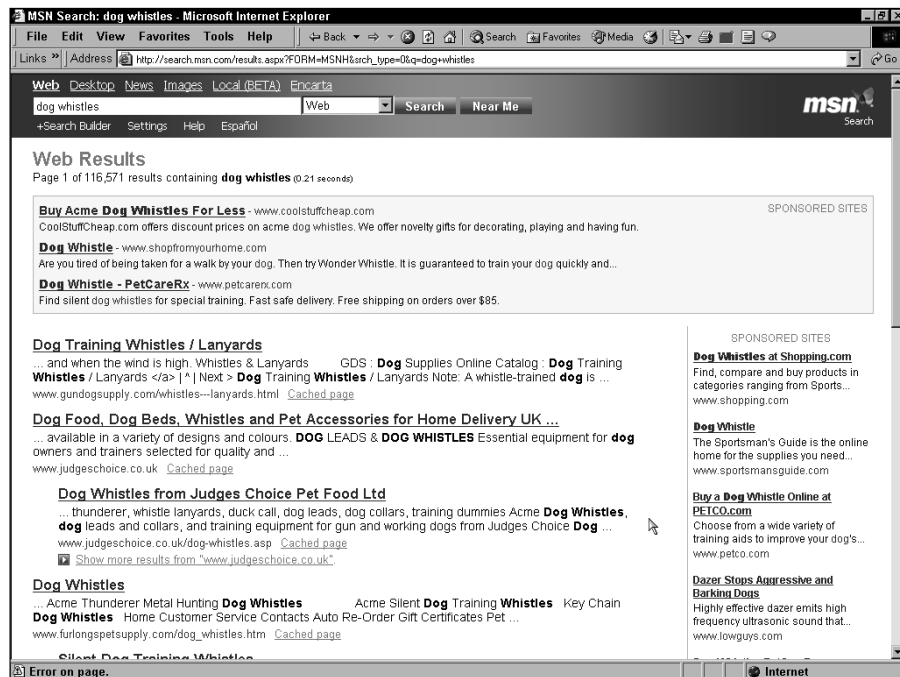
MSN Search: dog whistles - Microsoft Internet Explorer

File Edit View Favorites Tools Help

Back Search Favorites Media

Links » Address http://search.msn.com/results.aspx?FORM=MSNH&srch_type=0&q=dog+whistles Go

Web Desktop News Images Local (BETA) Encarta

dog whistles Web Search Near Me

msn Search

+Search Builder Settings Help Español

Web Results

Page 1 of 116,571 results containing **dog whistles** (0.21 seconds)

SPONSORED SITES

Buy Acme Dog Whistles For Less - www.coolstuffcheap.com
CoolStuffCheap.com offers discount prices on acme dog whistles. We offer novelty gifts for decorating, playing and having fun.

Dog Whistle - www.shopfromyourhome.com
Are you tired of being taken for a walk by your dog. Then try Wonder Whistle. It is guaranteed to train your dog quickly and...

Dog Whistle - PetCareRx - www.petcarerx.com
Find silent dog whistles for special training. Fast safe delivery. Free shipping on orders over $85.

Dog Training Whistles / Lanyards
... and when the wind is high. Whistles & Lanyards GDS : **Dog** Supplies Online Catalog : **Dog** Training **Whistles** / Lanyards </a> | ^ | Next > **Dog** Training **Whistles** / Lanyards Note: A whistle-trained **dog** is ...
www.gundogsupply.com/whistles---lanyards.html Cached page

Dog Food, Dog Beds, Whistles and Pet Accessories for Home Delivery UK ...
... available in a variety of designs and colours. **DOG** LEADS & **DOG WHISTLES** Essential equipment for **dog** owners and trainers selected for quality and ...
www.judgeschoice.co.uk Cached page

Dog Whistles from Judges Choice Pet Food Ltd
... thunderer, whistle lanyards, duck call, dog leads, dog collars, training dummies Acme **Dog Whistles**, **dog** leads and collars, and training equipment for gun and working dogs from Judges Choice **Dog** ...
www.judgeschoice.co.uk/dog-whistles.asp Cached page
Show more results from "www.judgeschoice.co.uk".

Dog Whistles
... Acme Thunderer Metal Hunting **Dog Whistles** Acme Silent **Dog** Training **Whistles** Key Chain **Dog Whistles** Home Customer Service Contacts Auto Re-Order Gift Certificates Pet ...
www.furlongspetsupply.com/dog_whistles.htm Cached page

Silent Dog Training Whistles

SPONSORED SITES

Dog Whistles at Shopping.com
Find, compare and buy products in categories ranging from Sports...
www.shopping.com

Dog Whistle
The Sportsman's Guide is the online home for the supplies you need...
www.sportsmansguide.com

Buy a Dog Whistle Online at PETCO.com
Choose from a wide variety of training aids to improve your dog's...
www.petco.com

Dazer Stops Aggressive and Barking Dogs
Highly effective dazer emits high frequency ultrasonic sound that...
www.lowguys.com

Error on page. Internet